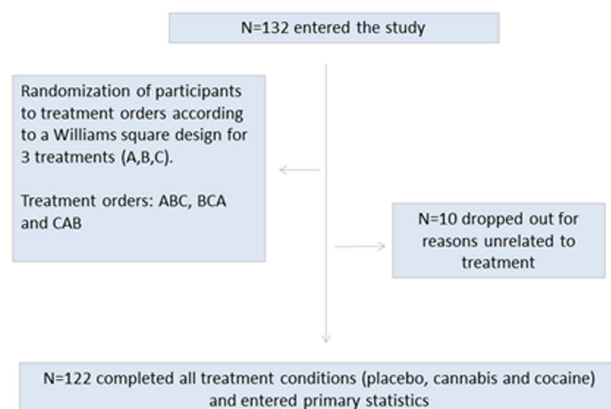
N=132 entered the study

Randomization of participants to treatment orders according to a Williams square design for 3 treatments (A,B,C).

Treatment orders: ABC, BCA and CAB

N=10 dropped out for reasons unrelated to treatment

N=122 completed all treatment conditions (placebo, cannabis and cocaine) and entered primary statistics